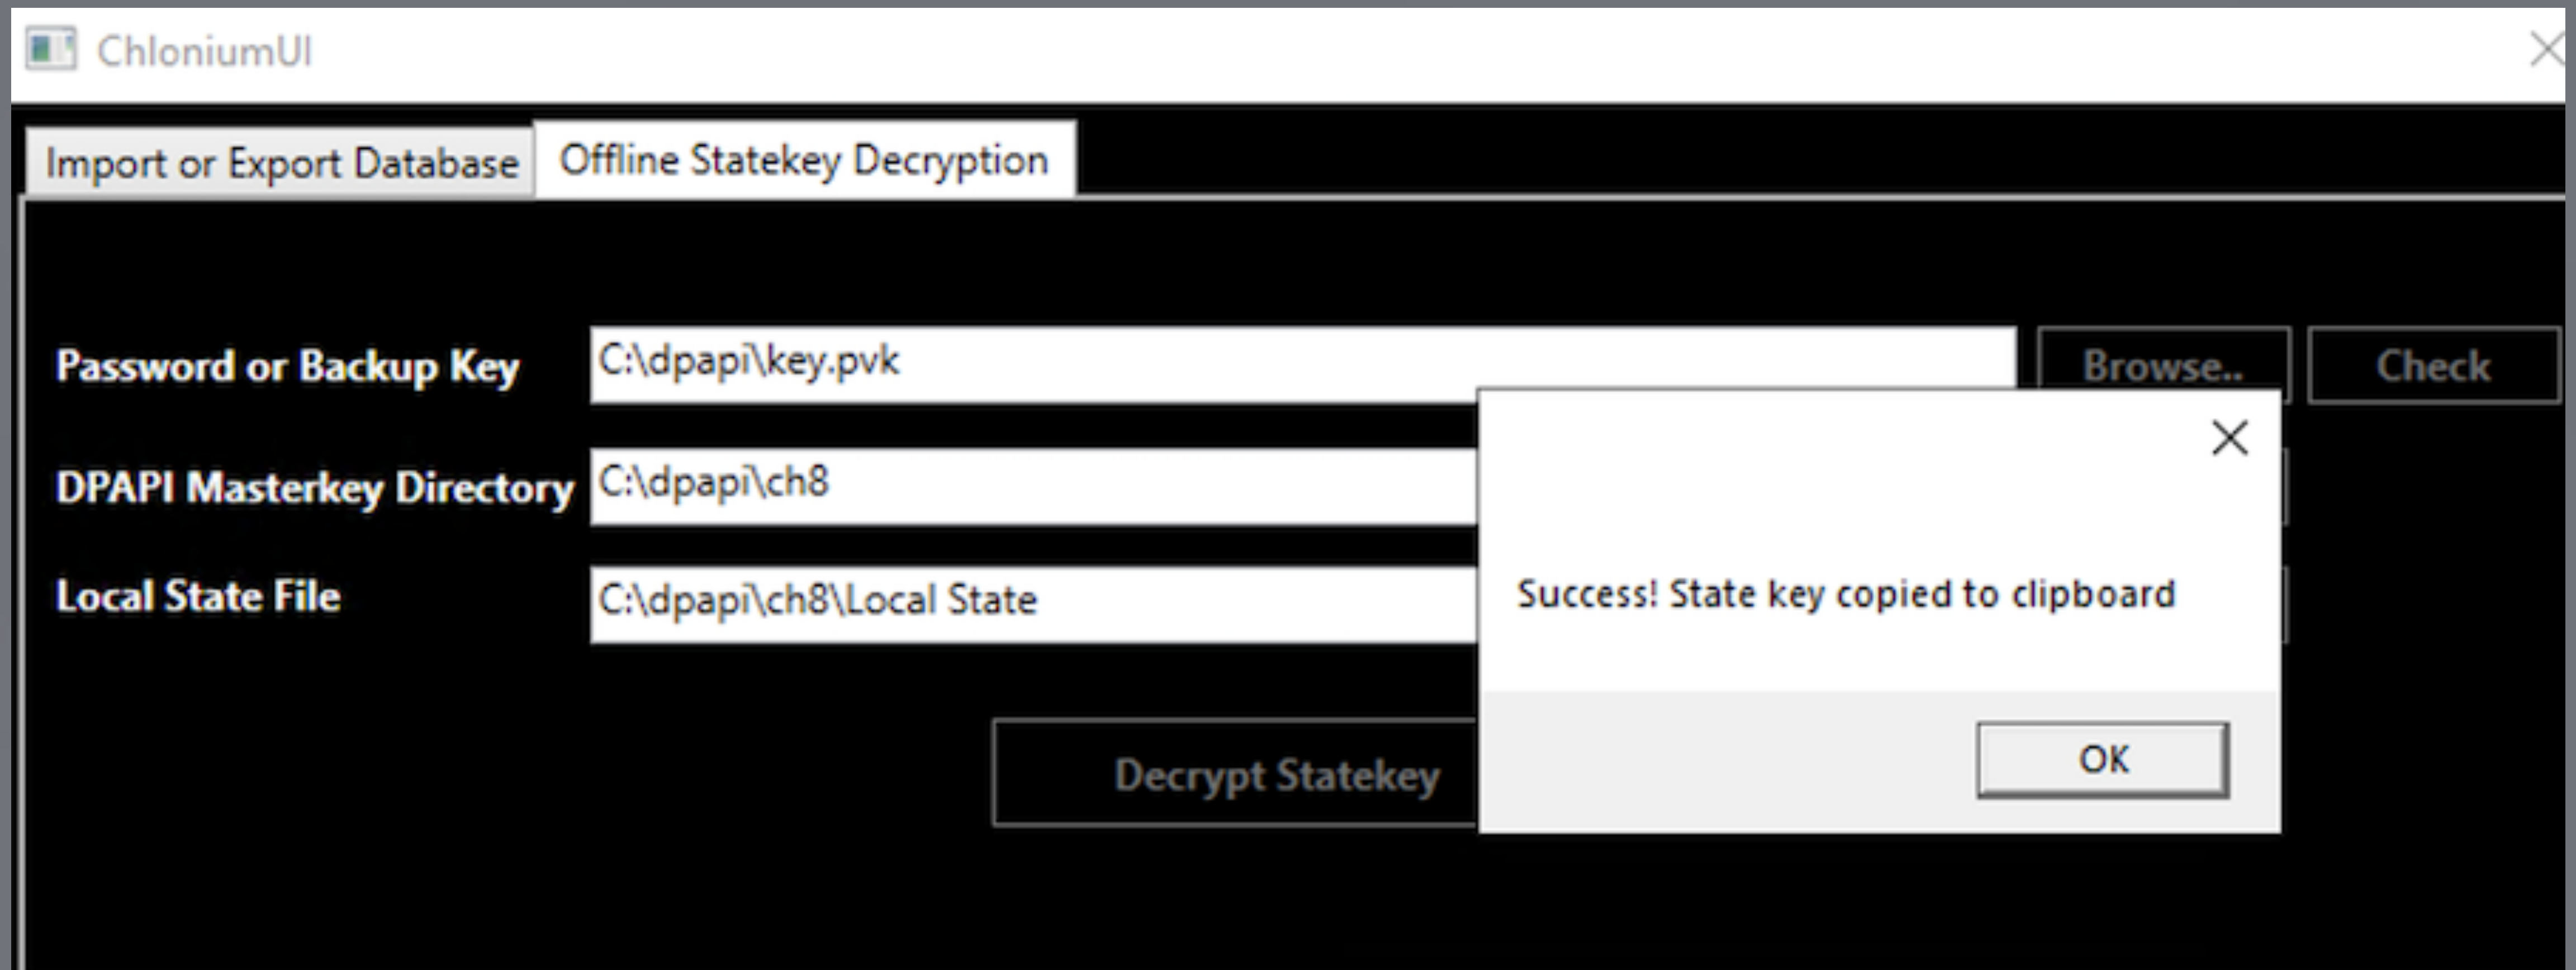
ChloniumUI

Import or Export Database
Offline Statekey Decryption

Password or Backup Key
C:\dpapi\key.pvk
Browse..
Check

DPAPI Masterkey Directory
C:\dpapi\ch8

Local State File
C:\dpapi\ch8\Local State

Decrypt Statekey

Success! State key copied to clipboard

OK